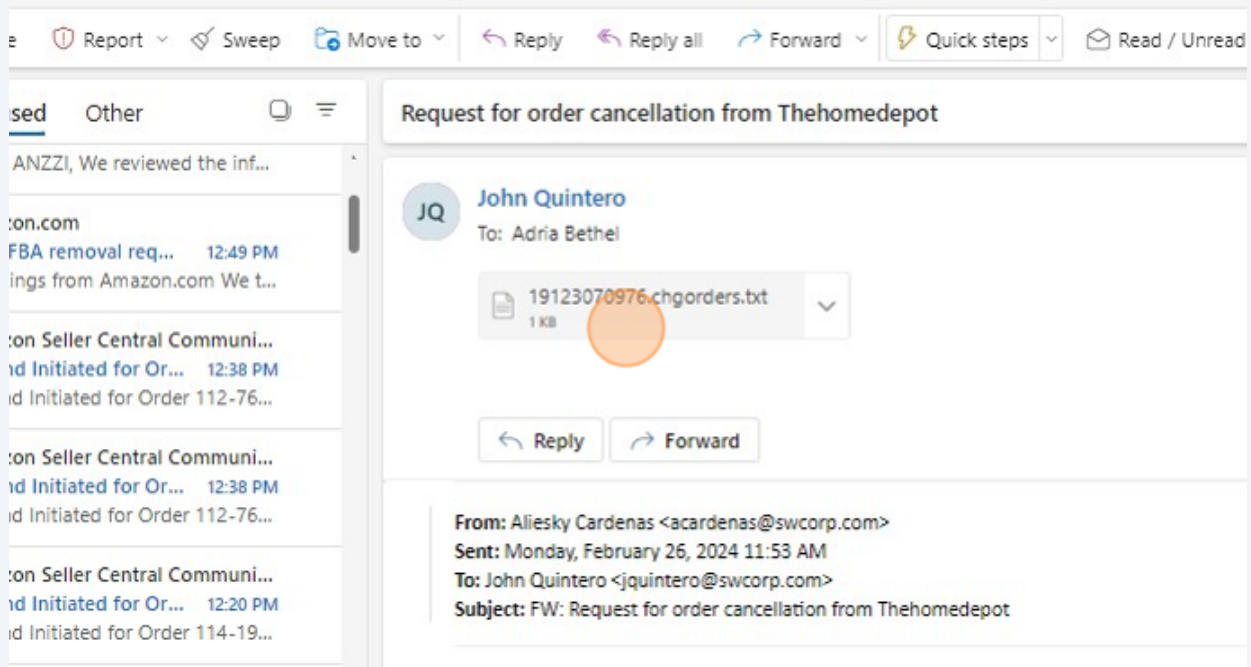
e Report Sweep Move to Reply Reply all Forward Quick steps Read / Unread

used Other

ANZZI, We reviewed the inf...

zon.com
FBA removal req... 12:49 PM
ings from Amazon.com We t...

zon Seller Central Communi...
nd Initiated for Or... 12:38 PM
d Initiated for Order 112-76...

zon Seller Central Communi...
nd Initiated for Or... 12:38 PM
d Initiated for Order 112-76...

zon Seller Central Communi...
nd Initiated for Or... 12:20 PM
d Initiated for Order 114-19...

Request for order cancellation from Thehomedepot

JQ
John Quintero
To: Adria Bethel

19123070976.chgorders.txt
1 KB

Reply Forward

From: Aliesky Cardenas <acardenas@swcorp.com>
Sent: Monday, February 26, 2024 11:53 AM
To: John Quintero <jquintero@swcorp.com>
Subject: FW: Request for order cancellation from Thehomedepot